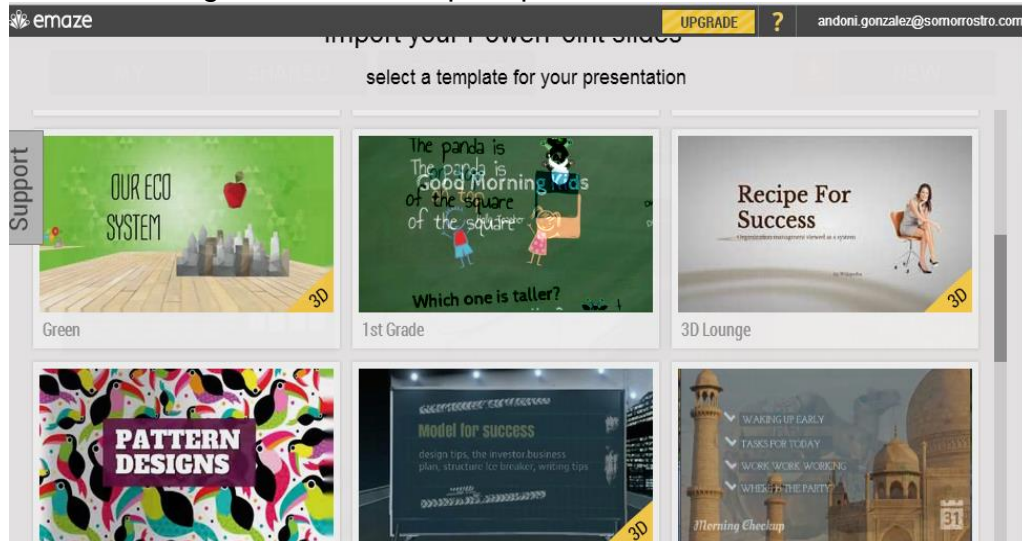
emaze
UPGRADE
?
andoni.gonzalez@somorrostro.com
Import your PowerPoint slides
select a template for your presentation
Support

OUR ECO SYSTEM
3D
Green

The panda is
The panda is
Good Morning Kids
of the square
of the square
Which one is taller?
1st Grade

Recipe For Success
Organization management viewed as a system
3D
3D Lounge

PATTERN DESIGNS

Model for success
design tips, the investor business plan, structure Ice breaker, writing tips
3D

WAKING UP EARLY
TASKS FOR TODAY
WORK WORK WORKING
WHERE IS THE PARTY
Morning Checkup
31